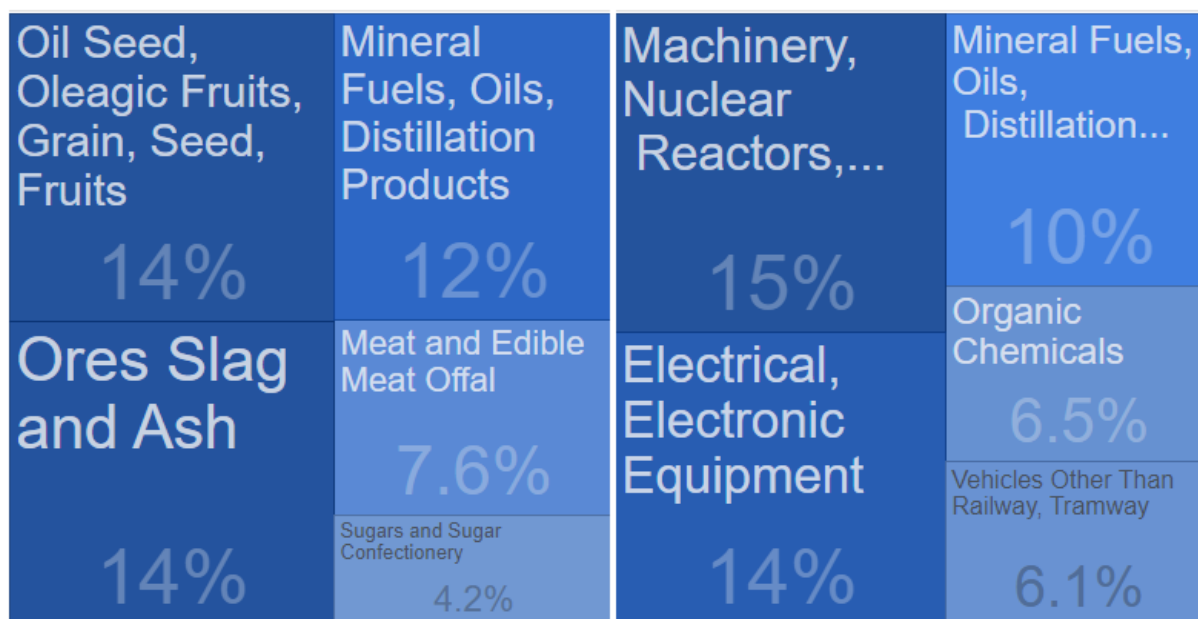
Oil Seed, Oleagic Fruits, Grain, Seed, Fruits

14%

Mineral Fuels, Oils, Distillation Products

12%

Ores Slag and Ash

14%

Meat and Edible Meat Offal

7.6%

Sugars and Sugar Confectionery

4.2%

Machinery, Nuclear Reactors,...

15%

Mineral Fuels, Oils, Distillation...

10%

Organic Chemicals

6.5%

Electrical, Electronic Equipment

14%

Vehicles Other Than Railway, Tramway

6.1%